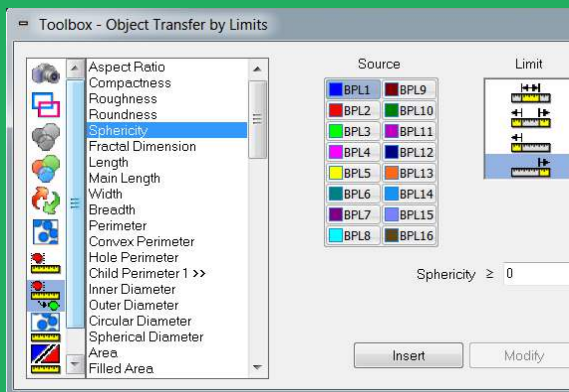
Toolbox - Object Transfer by Limits

Aspect Ratio
Compactness
Roughness
Roundness
Sphericity
Fractal Dimension
Length
Main Length
Width
Breadth
Perimeter
Convex Perimeter
Hole Perimeter
Child Perimeter 1 >>
Inner Diameter
Outer Diameter
Circular Diameter
Spherical Diameter
Area
Filled Area

Source

| BPL1 | BPL9 |
|---|---|
| BPL2 | BPL10 |
| BPL3 | BPL11 |
| BPL4 | BPL12 |
| BPL5 | BPL13 |
| BPL6 | BPL14 |
| BPL7 | BPL15 |
| BPL8 | BPL16 |

Limit

Sphericity $\geq$ 0

Insert
Modify